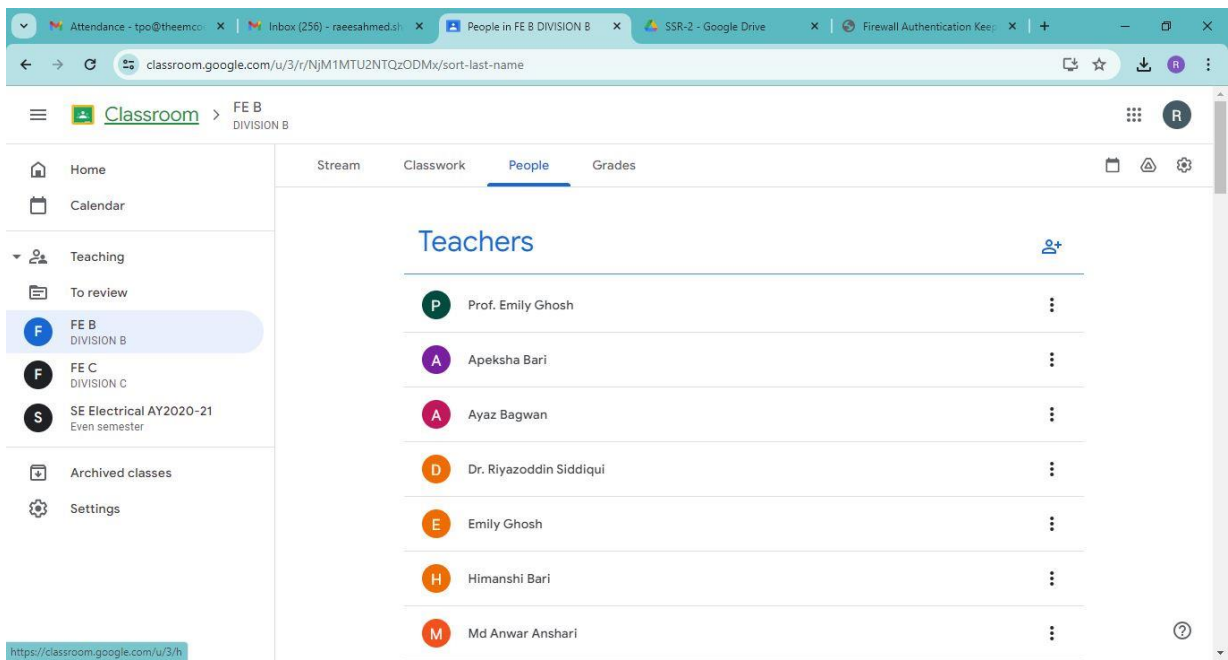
Attendance - tpo@theemco ×
Inbox (256) - raeesahmed.sh ×
People in FE B DIVISION B ×
SSR-2 - Google Drive ×
Firewall Authentication Keep ×
+

classroom.google.com/u/3/r/NjM1MTU2NTQzODMx/sort-last-name

Classroom > FE B
DIVISION B

R

Home
Calendar
Teaching
To review
F FE B
DIVISION B
F FE C
DIVISION C
S SE Electrical AY2020-21
Even semester
Archived classes
Settings

Stream Classwork People Grades

Teachers

P Prof. Emily Ghosh
A Apeksha Bari
A Ayaz Bagwan
D Dr. Riyazoddin Siddiqui
E Emily Ghosh
H Himanshi Bari
M Md Anwar Anshari

https://classroom.google.com/u/3/h